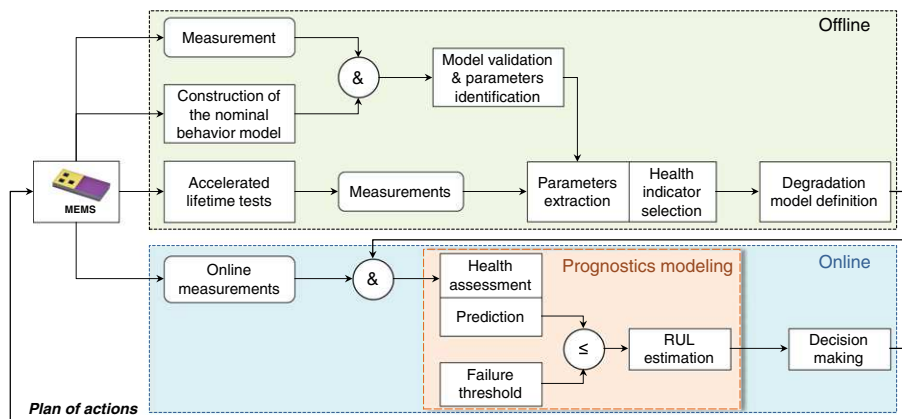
Offline

Measurement

&

Model validation & parameters identification

Construction of the nominal behavior model

MEMS

Accelerated lifetime tests

Measurements

Parameters extraction

Health indicator selection

Degradation model definition

Online

Online measurements

&

Prognostics modeling

Health assessment

Prediction

≤

RUL estimation

Decision making

Failure threshold

Plan of actions